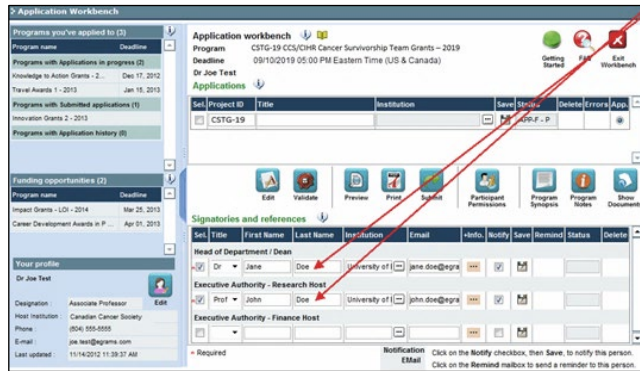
Application Workbench

Programs you've applied to (3)

| Program name | Deadline |
|---|---|
| Programs with Applications in progress (2) | |
| Knowledge to Action Grants - 2... | Dec 17, 2012 |
| Travel Awards 1 - 2013 | Jan 15, 2013 |
| Programs with Submitted applications (1) | |
| Innovation Grants 2 - 2013 | |
| Programs with Application history (0) | |

Funding opportunities (2)

| Program name | Deadline |
|---|---|
| Impact Grants - LOI - 2014 | Mar 25, 2013 |
| Career Development Awards in P... | Apr 01, 2013 |

Your profile

Dr Joe Test

Edit

Designation : Associate Professor
Host Institution : Canadian Cancer Society
Phone : (604) 555-5555
E-mail : joe.test@egrams.com
Last updated : 11/14/2012 11:39:37 AM

Application workbench
Program CSTG-19 CCS/CIHR Cancer Survivorship Team Grants – 2019
Deadline 09/10/2019 05:00 PM Eastern Time (US & Canada)
Dr Joe Test

Getting Started
FAQ
Exit Workbench

Applications

| Sel. | Project ID | Title | Institution | Save | Status | Delete | Errors | App. |
|---|---|---|---|---|---|---|---|---|
| | CSTG-19 | | | | APP-F - P | | | |

Edit Validate Preview Print Submit Participant Permissions Program Synopsis Program Notes Show Document

Signatories and references

| Sel. | Title | First Name | Last Name | Institution | Email | +Info. | Notify | Save | Remind | Status | Delete |
|---|---|---|---|---|---|---|---|---|---|---|---|
| Head of Department / Dean | | | | | | | | | | | |
| | Dr | Jane | Doe | University of | jane.doe@egra | ... | | | | | |
| Executive Authority - Research Host | | | | | | | | | | | |
| | Prof | John | Doe | University of | john.doe@egra | ... | | | | | |
| Executive Authority - Finance Host | | | | | | | | | | | |
| | | | | | | ... | | | | | |

* Required

Notification EMail

Click on the Notify checkbox, then Save, to notify this person.
Click on the Remind mailbox to send a reminder to this person.